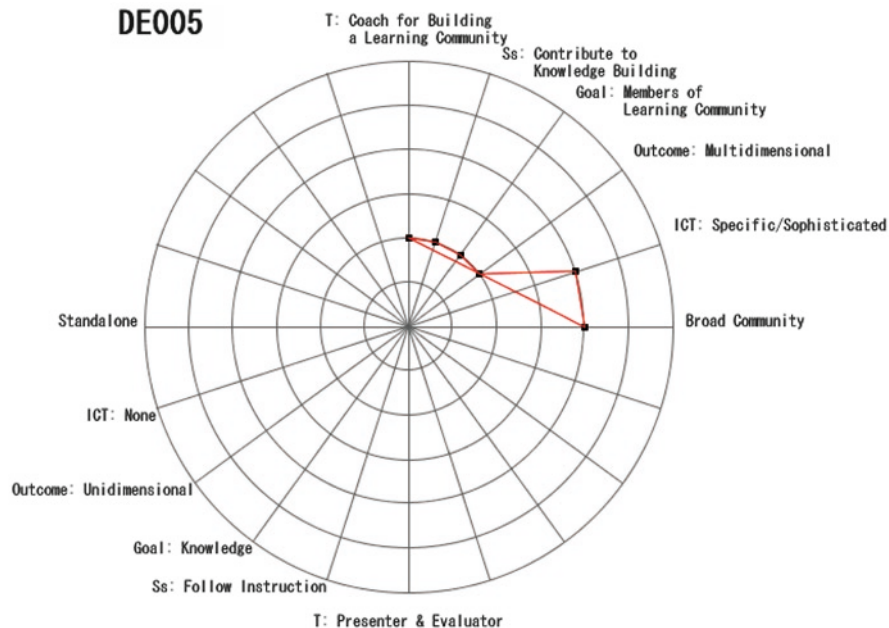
DE005

T: Coach for Building a Learning Community

Ss: Contribute to Knowledge Building

Goal: Members of Learning Community

Outcome: Multidimensional

ICT: Specific/Sophisticated

Broad Community

Standalone

ICT: None

Outcome: Unidimensional

Goal: Knowledge

Ss: Follow Instruction

T: Presenter & Evaluator